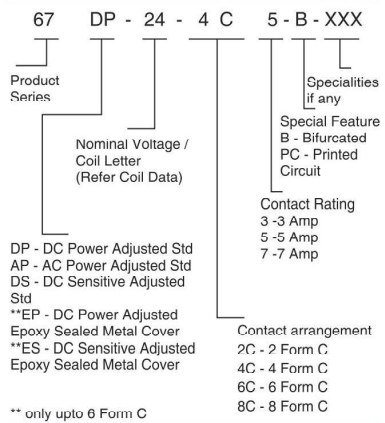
67 DP - 24 - 4 C 5 - B - XXX

Product Series

Specialities if any

Special Feature
B - Bifurcated
PC - Printed Circuit

Nominal Voltage / Coil Letter (Refer Coil Data)

Contact Rating
3 -3 Amp
5 -5 Amp
7 -7 Amp

DP - DC Power Adjusted Std
AP - AC Power Adjusted Std
DS - DC Sensitive Adjusted Std
**EP - DC Power Adjusted Epoxy Sealed Metal Cover
**ES - DC Sensitive Adjusted Epoxy Sealed Metal Cover

Contact arrangement
2C - 2 Form C
4C - 4 Form C
6C - 6 Form C
8C - 8 Form C

** only upto 6 Form C